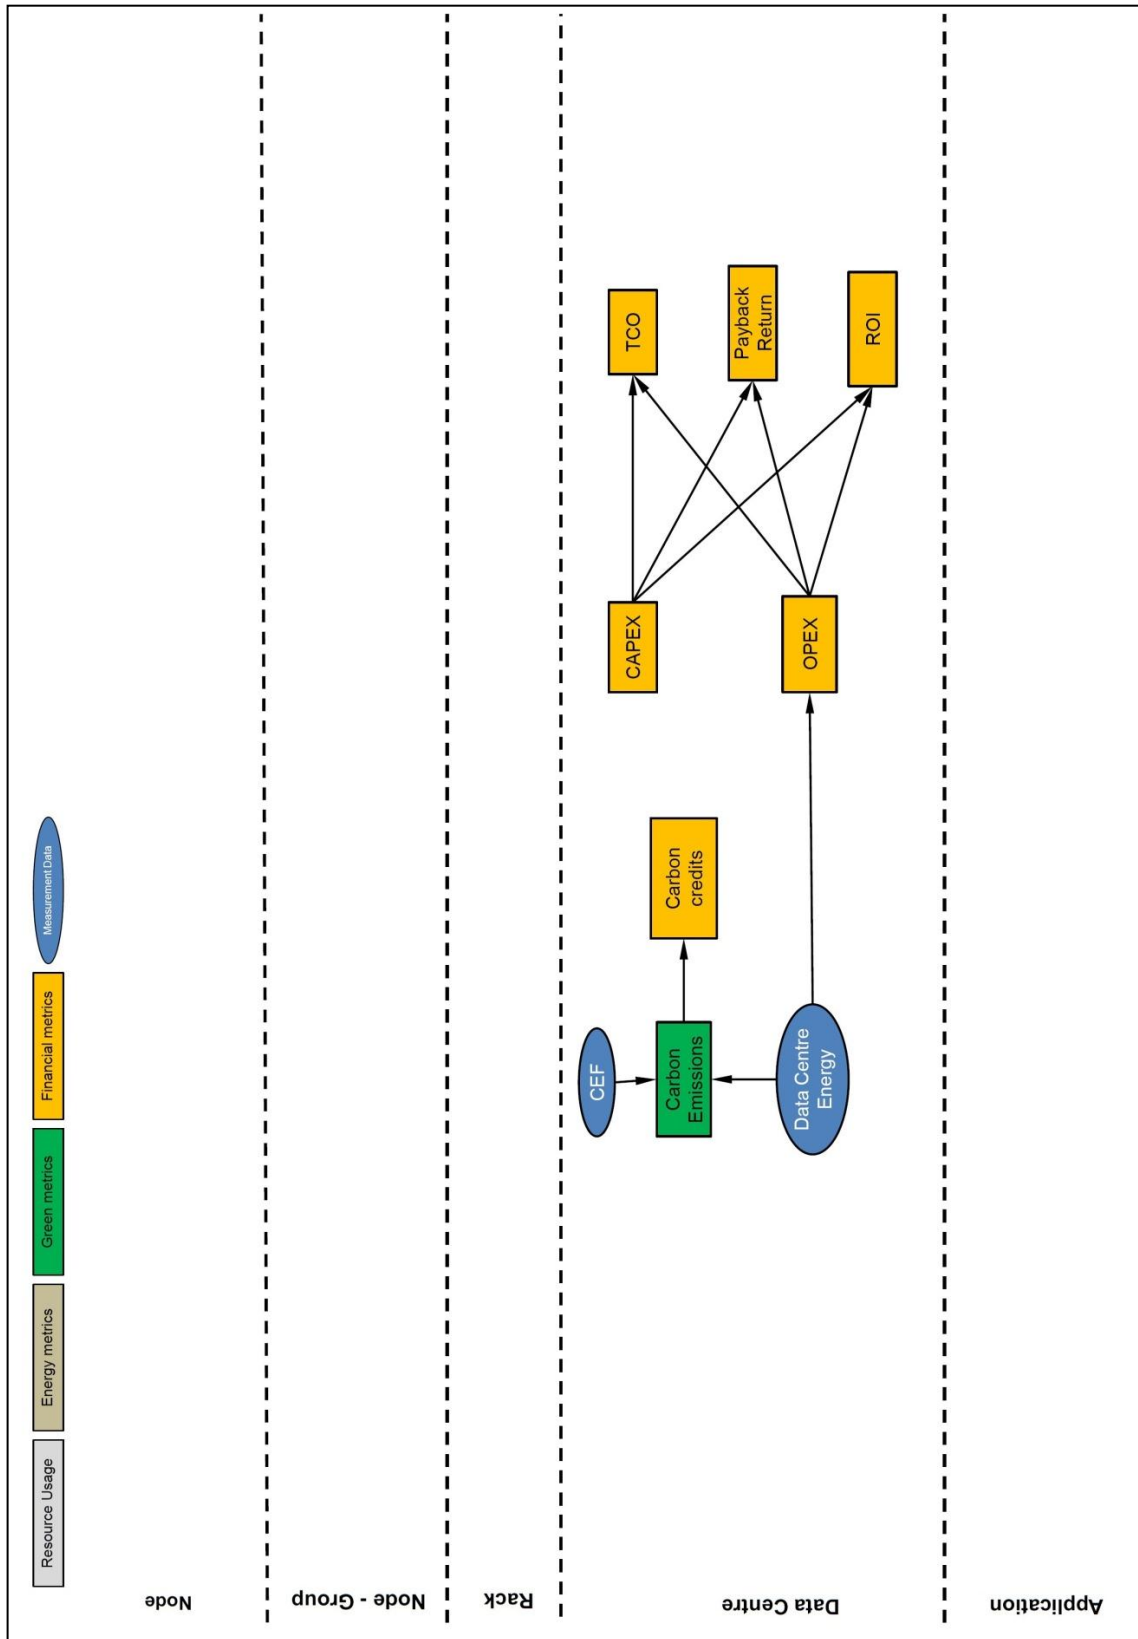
Resource Usage
Energy metrics
Green metrics
Financial metrics
Measurement Data

Node
Node - Group
Rack
Data Centre
Application

CEF
Carbon Emissions
Data Centre Energy
Carbon credits
CAPEX
OPEX
TCO
Payback Return
ROI